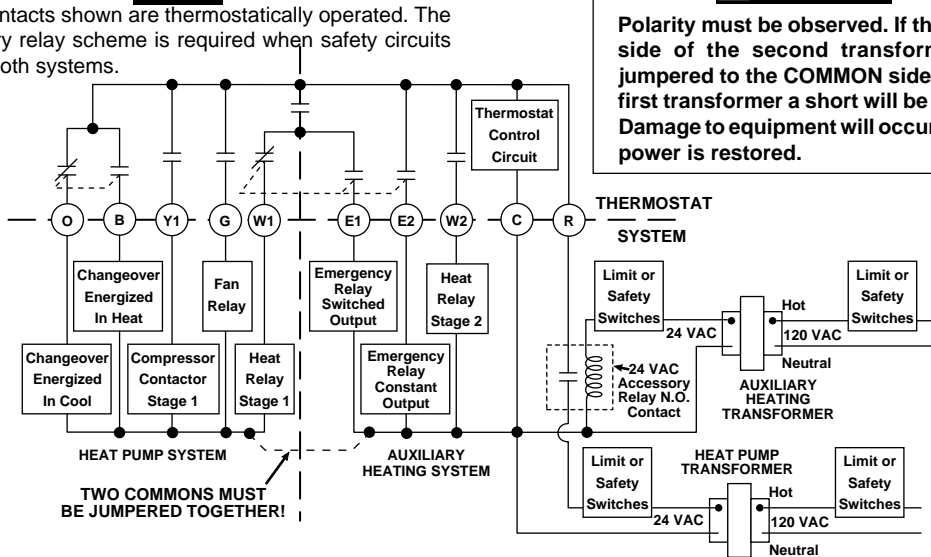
ntacts shown are thermostatically operated. The y relay scheme is required when safety circuits oth systems.

Polarity must be observed. If th side of the second transform jumpered to the COMMON side first transformer a short will be Damage to equipment will occur power is restored.

Thermostat Control Circuit

THERMOSTAT SYSTEM

O B Y1 G W1 E1 E2 W2 C R

Changeover Energized In Heat

Fan Relay

Emergency Relay Switched Output

Heat Relay Stage 2

Limit or Safety Switches

Limit or Safety Switches

Hot

24 VAC

120 VAC

Neutral

Changeover Energized In Cool

Compressor Contactor Stage 1

Heat Relay Stage 1

Emergency Relay Constant Output

24 VAC Accessory Relay N.O. Contact

AUXILIARY HEATING TRANSFORMER

HEAT PUMP SYSTEM

AUXILIARY HEATING SYSTEM

HEAT PUMP TRANSFORMER

Limit or Safety Switches

Limit or Safety Switches

Hot

TWO COMMONS MUST BE JUMPERED TOGETHER!

24 VAC

120 VAC

Neutral